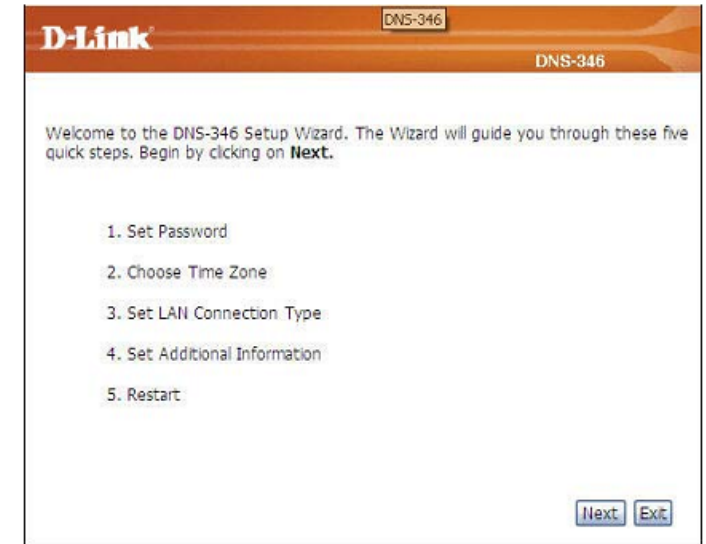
D-Link

DNS-346

DNS-346

Welcome to the DNS-346 Setup Wizard. The Wizard will guide you through these five quick steps. Begin by clicking on **Next.**

1. Set Password

2. Choose Time Zone

3. Set LAN Connection Type

4. Set Additional Information

5. Restart

Next Exit